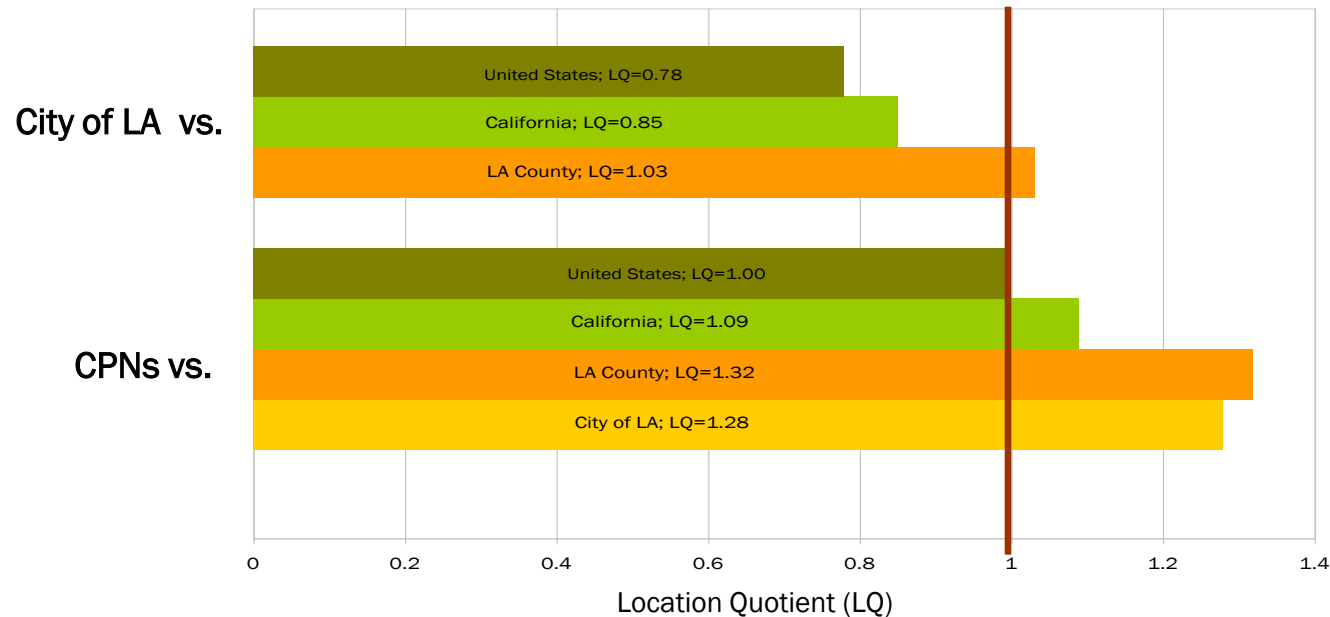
City of LA vs.

United States; LQ=0.78
California; LQ=0.85
LA County; LQ=1.03

CPNs vs.

United States; LQ=1.00
California; LQ=1.09
LA County; LQ=1.32
City of LA; LQ=1.28

0 0.2 0.4 0.6 0.8 1 1.2 1.4

Location Quotient (LQ)